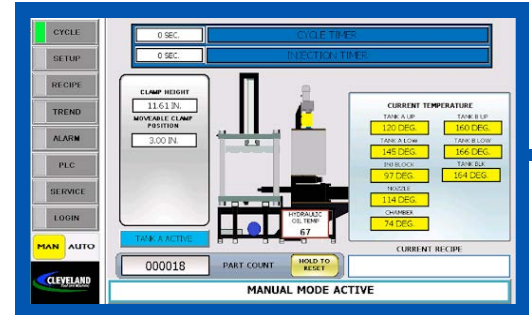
CYCLE
SETUP
RECIPE
TREND
ALARM
PLC
SERVICE
LOGIN
MAN AUTO
CLEVELAND

0 SEC. CYCLE TIMER
0 SEC. INJECTION TIMER

CLAMP HEIGHT
11.61 IN.
MOVEABLE CLAMP POSITION
3.00 IN.

TANK A ACTIVE

HYDRAULIC OIL TEMP
67

CURRENT TEMPERATURE
TANK A UP
120 DEG.
TANK B UP
160 DEG.
TANK A LOW
145 DEG.
TANK B LOW
166 DEG.
INJ BLOCK
97 DEG.
TANK BLK
164 DEG.
NOZZLE
114 DEG.
CHAMBER
74 DEG.

CURRENT RECIPE

000018 PART COUNT HOLD TO RESET

MANUAL MODE ACTIVE